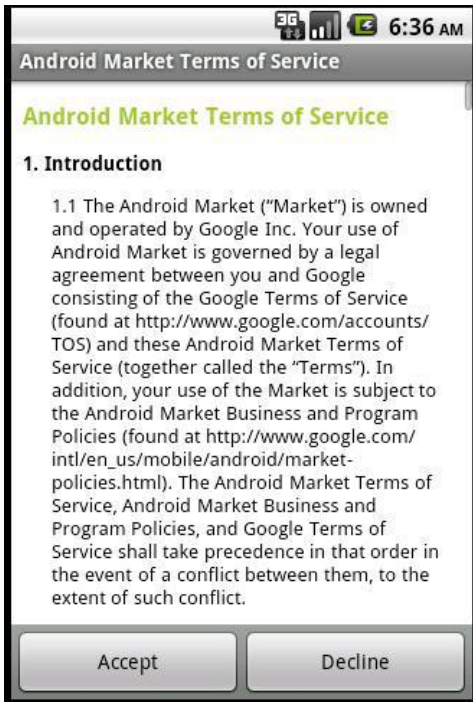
3G 6:36 AM

Android Market Terms of Service

Android Market Terms of Service

1. Introduction

1.1 The Android Market ("Market") is owned and operated by Google Inc. Your use of Android Market is governed by a legal agreement between you and Google consisting of the Google Terms of Service (found at http://www.google.com/accounts/TOS) and these Android Market Terms of Service (together called the "Terms"). In addition, your use of the Market is subject to the Android Market Business and Program Policies (found at http://www.google.com/intl/en_us/mobile/android/market-policies.html). The Android Market Terms of Service, Android Market Business and Program Policies, and Google Terms of Service shall take precedence in that order in the event of a conflict between them, to the extent of such conflict.

Accept

Decline